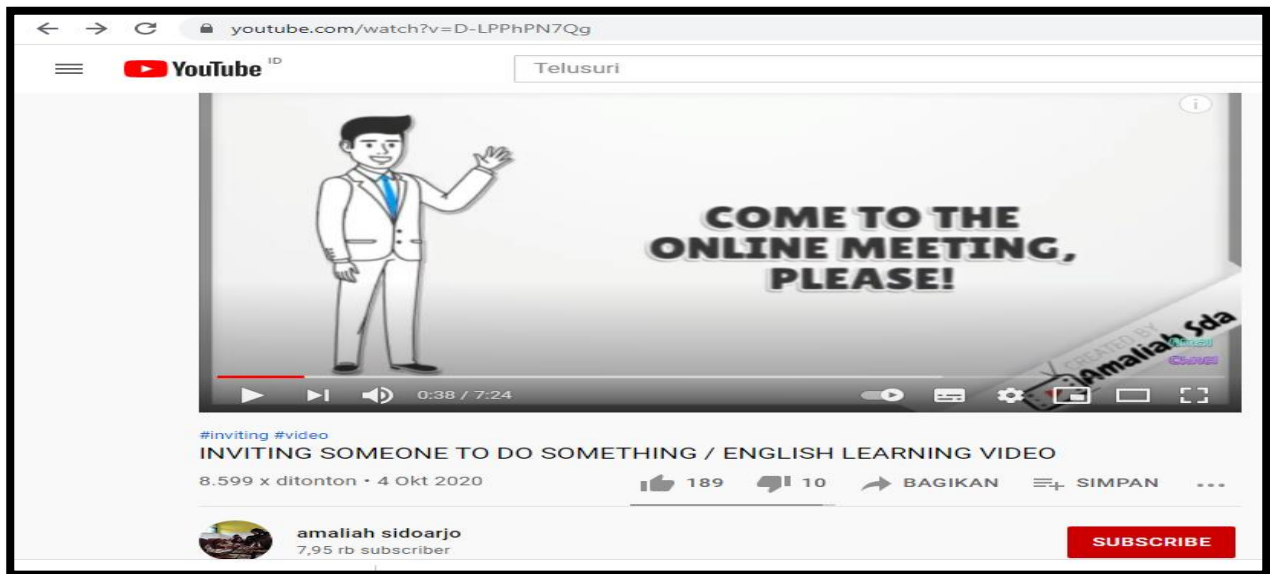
youtube.com/watch?v=D-LPPhPN7Qg

YouTube ID

Telusuri

COME TO THE ONLINE MEETING, PLEASE!

CREATED BY Amaliah Sda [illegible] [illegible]

0:38 / 7:24

#inviting #video

INVITING SOMEONE TO DO SOMETHING / ENGLISH LEARNING VIDEO

8.599 x ditonton • 4 Okt 2020

189 10 BAGIKAN SIMPAN ...

amaliah sidoarjo
7,95 rb subscriber

SUBSCRIBE